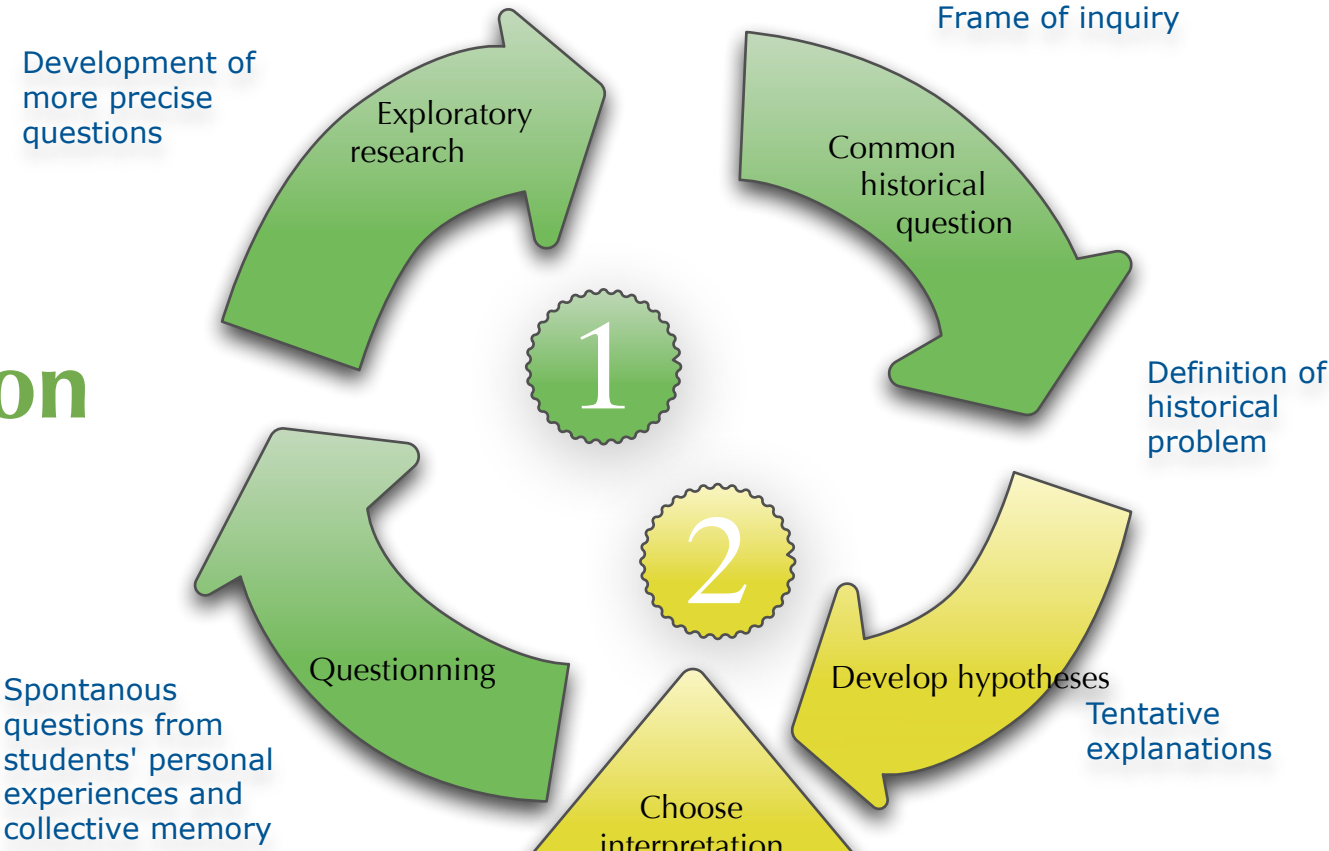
Frame of inquiry

Development of more precise questions

Exploratory research

Common historical question

on

1

Definition of historical problem

2

Questionning

Develop hypotheses

Tentative explanations

Spontanous questions from students' personal experiences and collective memory

Choose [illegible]